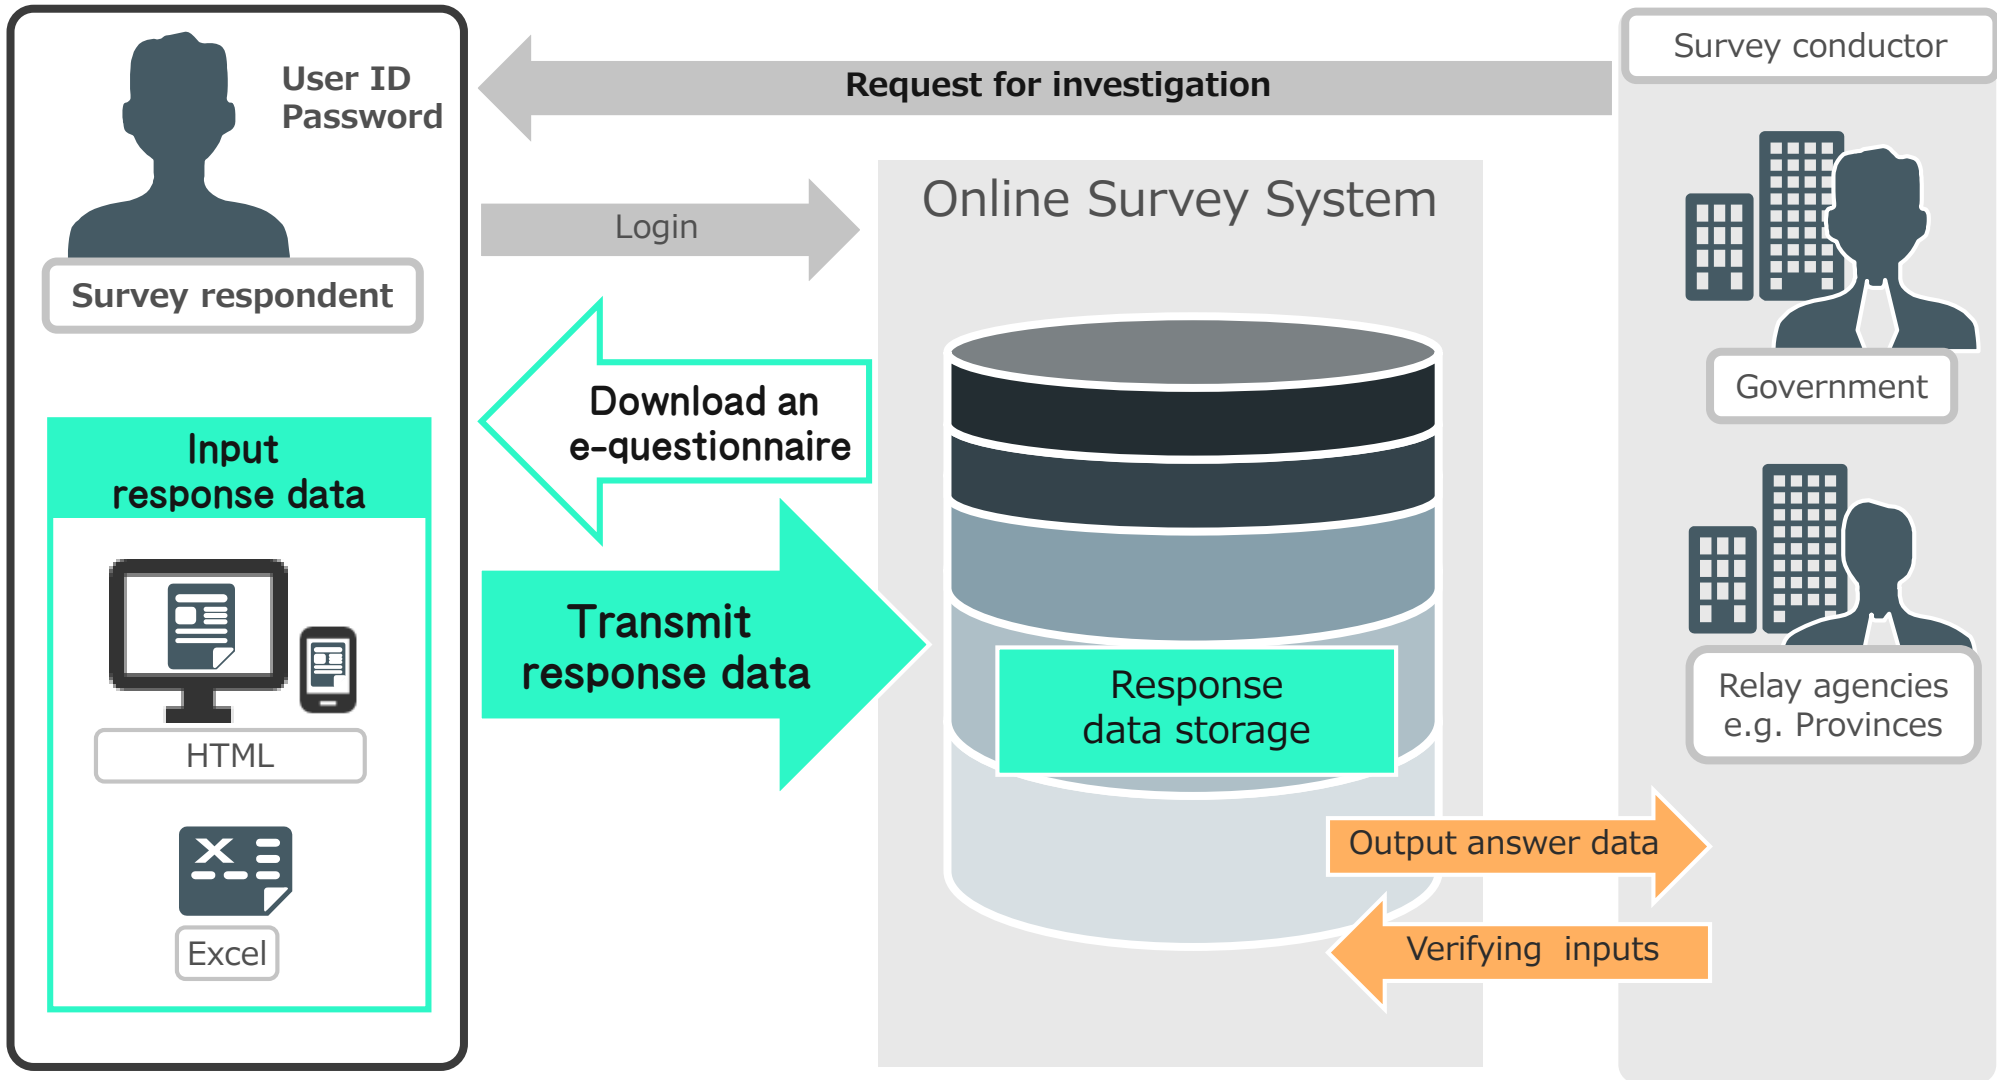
User ID
Password

Survey respondent

Request for investigation

Survey conductor

Login

Online Survey System

Government

Download an e-questionnaire

Input response data

Transmit response data

Response data storage

Relay agencies e.g. Provinces

HTML

Output answer data

Excel

Verifying inputs